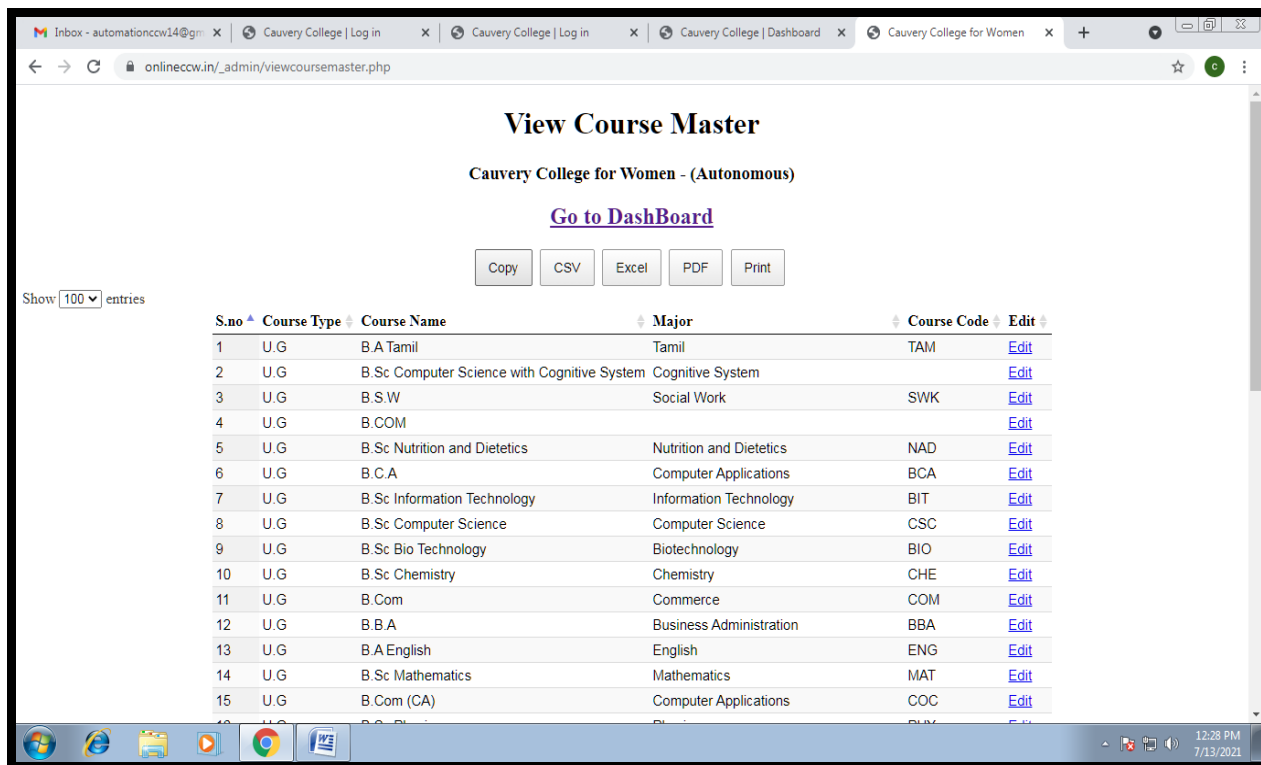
Inbox - automationccw14@gm ×
Cauvery College | Log in ×
Cauvery College | Log in ×
Cauvery College | Dashboard ×
Cauvery College for Women ×
+

onlineccw.in/_admin/viewcoursemaster.php

View Course Master

Cauvery College for Women - (Autonomous)

Go to DashBoard

Copy CSV Excel PDF Print

Show 100 entries

| S.no | Course Type | Course Name | Major | Course Code | Edit |
|---|---|---|---|---|---|
| 1 | U.G | B.A Tamil | Tamil | TAM | Edit |
| 2 | U.G | B.Sc Computer Science with Cognitive System | Cognitive System | | Edit |
| 3 | U.G | B.S.W | Social Work | SWK | Edit |
| 4 | U.G | B.COM | | | Edit |
| 5 | U.G | B.Sc Nutrition and Dietetics | Nutrition and Dietetics | NAD | Edit |
| 6 | U.G | B.C.A | Computer Applications | BCA | Edit |
| 7 | U.G | B.Sc Information Technology | Information Technology | BIT | Edit |
| 8 | U.G | B.Sc Computer Science | Computer Science | CSC | Edit |
| 9 | U.G | B.Sc Bio Technology | Biotechnology | BIO | Edit |
| 10 | U.G | B.Sc Chemistry | Chemistry | CHE | Edit |
| 11 | U.G | B.Com | Commerce | COM | Edit |
| 12 | U.G | B.B.A | Business Administration | BBA | Edit |
| 13 | U.G | B.A English | English | ENG | Edit |
| 14 | U.G | B.Sc Mathematics | Mathematics | MAT | Edit |
| 15 | U.G | B.Com (CA) | Computer Applications | COC | Edit |
| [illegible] | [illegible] | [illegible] | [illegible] | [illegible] | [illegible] |

12:28 PM
7/13/2021